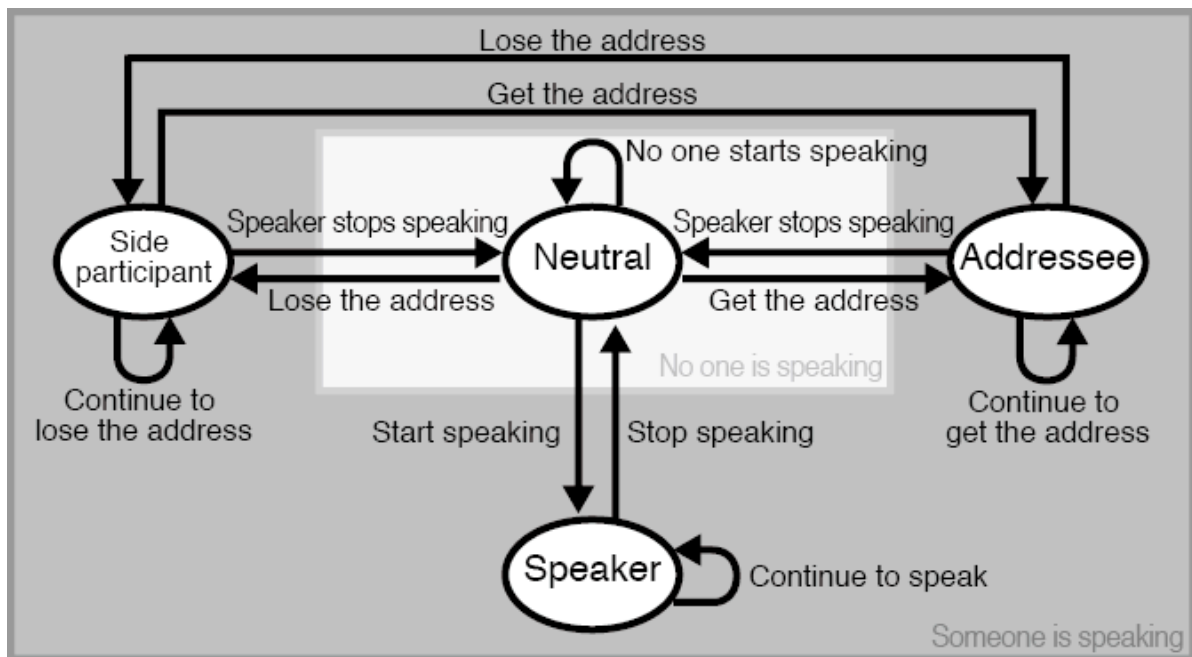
Lose the address

Get the address

No one starts speaking

Speaker stops speaking

Speaker stops speaking

Side participant

Neutral

Addressee

Lose the address

Get the address

No one is speaking

Continue to lose the address

Continue to get the address

Start speaking

Stop speaking

Speaker

Continue to speak

Someone is speaking